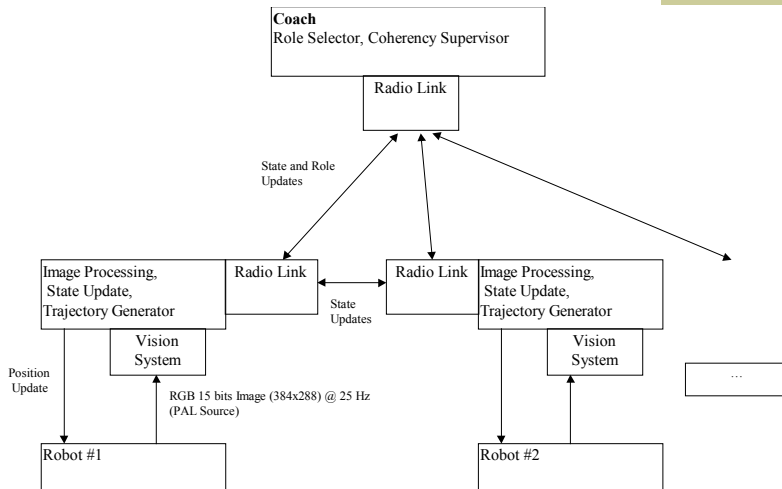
**Coach**
Role Selector, Coherency Supervisor

Radio Link

State and Role Updates

Image Processing, State Update, Trajectory Generator

Radio Link

State Updates

Radio Link

Image Processing, State Update, Trajectory Generator

Vision System

Position Update

RGB 15 bits Image (384x288) @ 25 Hz (PAL Source)

Vision System

…

Robot #1

Robot #2